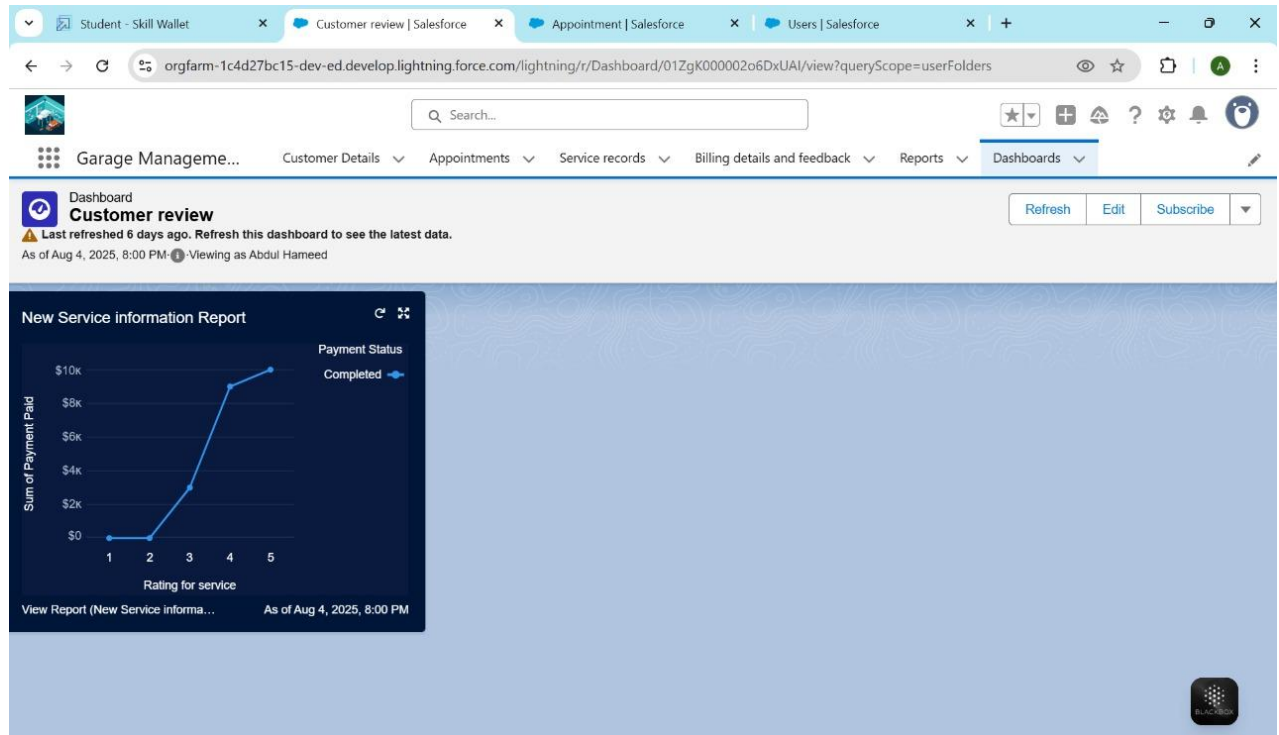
Student - Skill Wallet
Customer review | Salesforce
Appointment | Salesforce
Users | Salesforce

orgfarm-1c4d27bc15-dev-ed.develop.lightning.force.com/lightning/r/Dashboard/01ZgK000002o6DxUAI/view?queryScope=userFolders

Search...

Garage Manageme...
Customer Details
Appointments
Service records
Billing details and feedback
Reports
Dashboards

Dashboard
Customer review
Last refreshed 6 days ago. Refresh this dashboard to see the latest data.
As of Aug 4, 2025, 8:00 PM· Viewing as Abdul Hameed

Refresh
Edit
Subscribe

New Service information Report

Payment Status
Completed

$10K
$8K
$6K
$4K
$2K
$0
Sum of Payment Paid
1
2
3
4
5
Rating for service

View Report (New Service informa...
As of Aug 4, 2025, 8:00 PM

BLACKBOX